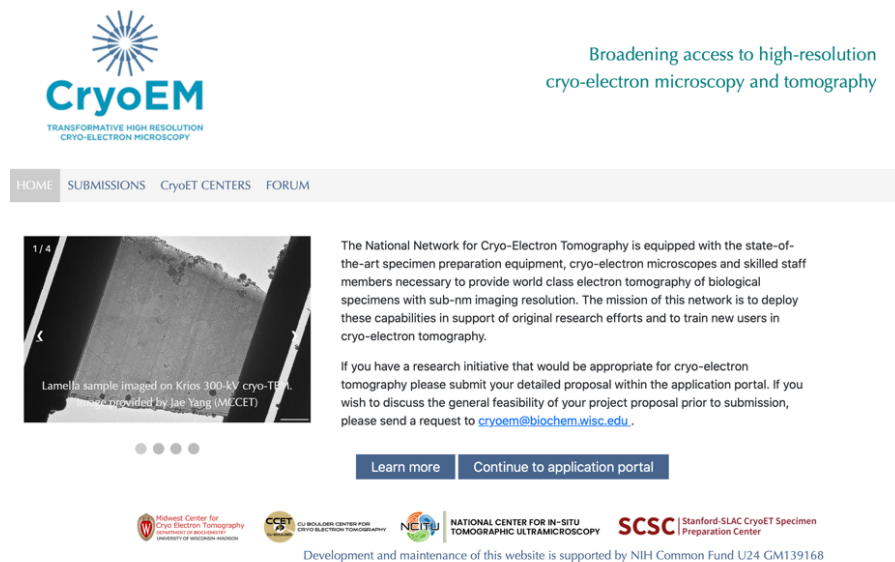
CryoEM
TRANSFORMATIVE HIGH RESOLUTION
CRYO-ELECTRON MICROSCOPY

Broadening access to high-resolution
cryo-electron microscopy and tomography

HOME SUBMISSIONS CryoET CENTERS FORUM

1 / 4

‹ ›

Lamella sample imaged on Krios 300-kV cryo-TEM. Image provided by Jae Yang (MCCET)

The National Network for Cryo-Electron Tomography is equipped with the state-of-the-art specimen preparation equipment, cryo-electron microscopes and skilled staff members necessary to provide world class electron tomography of biological specimens with sub-nm imaging resolution. The mission of this network is to deploy these capabilities in support of original research efforts and to train new users in cryo-electron tomography.

If you have a research initiative that would be appropriate for cryo-electron tomography please submit your detailed proposal within the application portal. If you wish to discuss the general feasibility of your project proposal prior to submission, please send a request to cryoem@biochem.wisc.edu .

Learn more Continue to application portal

Midwest Center for Cryo Electron Tomography DEPARTMENT OF BIOCHEMISTRY UNIVERSITY OF WISCONSIN-MADISON

CCET CU BOULDER CENTER FOR CRYO ELECTRON TOMOGRAPHY

NCITU NATIONAL CENTER FOR IN-SITU TOMOGRAPHIC ULTRAMICROSCOPY

SCSC Stanford-SLAC CryoET Specimen Preparation Center

Development and maintenance of this website is supported by NIH Common Fund U24 GM139168